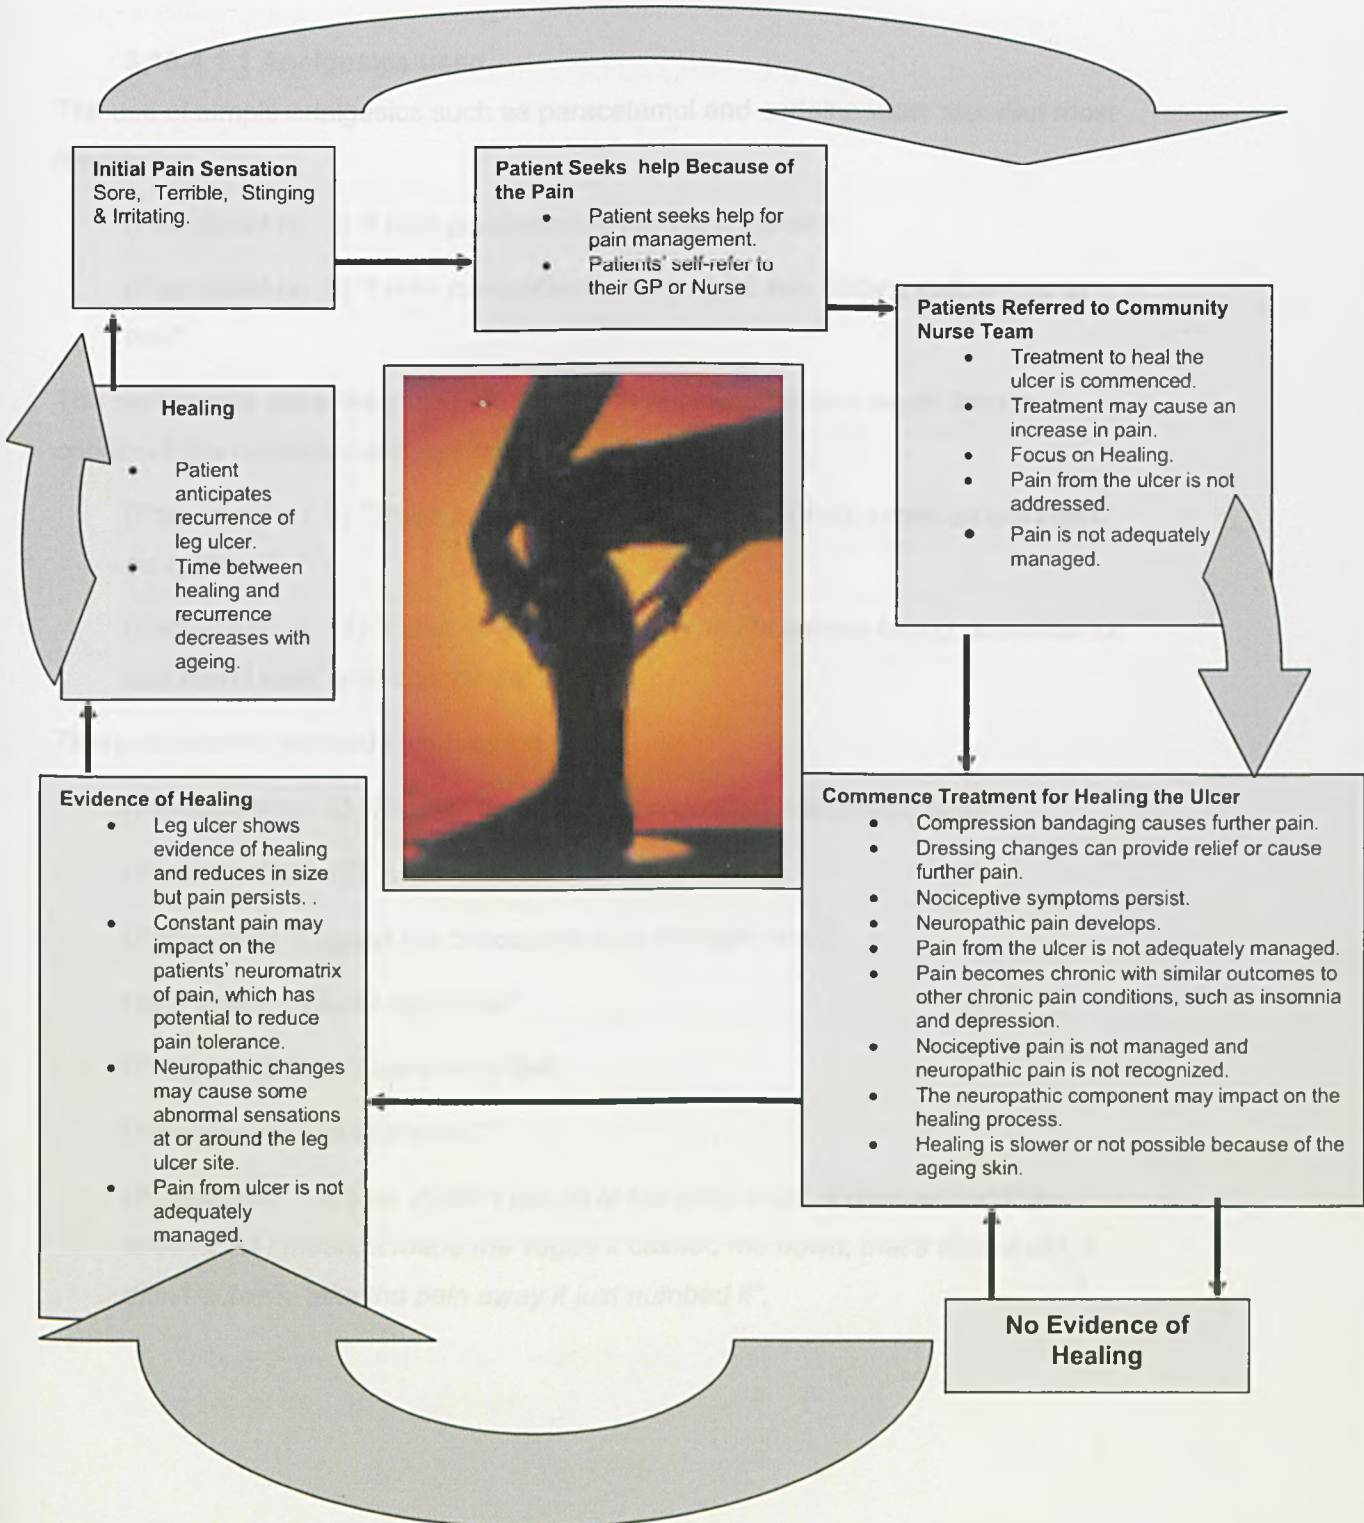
Initial Pain Sensation
Sore, Terrible, Stinging & Irritating.

Patient Seeks help Because of the Pain
- Patient seeks help for pain management.
- Patients' self-refer to their GP or Nurse

Patients Referred to Community Nurse Team
- Treatment to heal the ulcer is commenced.
- Treatment may cause an increase in pain.
- Focus on Healing.
- Pain from the ulcer is not addressed.
- Pain is not adequately managed.

Healing
- Patient anticipates recurrence of leg ulcer.
- Time between healing and recurrence decreases with ageing.

Evidence of Healing
- Leg ulcer shows evidence of healing and reduces in size but pain persists. .
- Constant pain may impact on the patients' neuromatrix of pain, which has potential to reduce pain tolerance.
- Neuropathic changes may cause some abnormal sensations at or around the leg ulcer site.
- Pain from ulcer is not adequately managed.

Commence Treatment for Healing the Ulcer
- Compression bandaging causes further pain.
- Dressing changes can provide relief or cause further pain.
- Nociceptive symptoms persist.
- Neuropathic pain develops.
- Pain from the ulcer is not adequately managed.
- Pain becomes chronic with similar outcomes to other chronic pain conditions, such as insomnia and depression.
- Nociceptive pain is not managed and neuropathic pain is not recognized.
- The neuropathic component may impact on the healing process.
- Healing is slower or not possible because of the ageing skin.

No Evidence of Healing